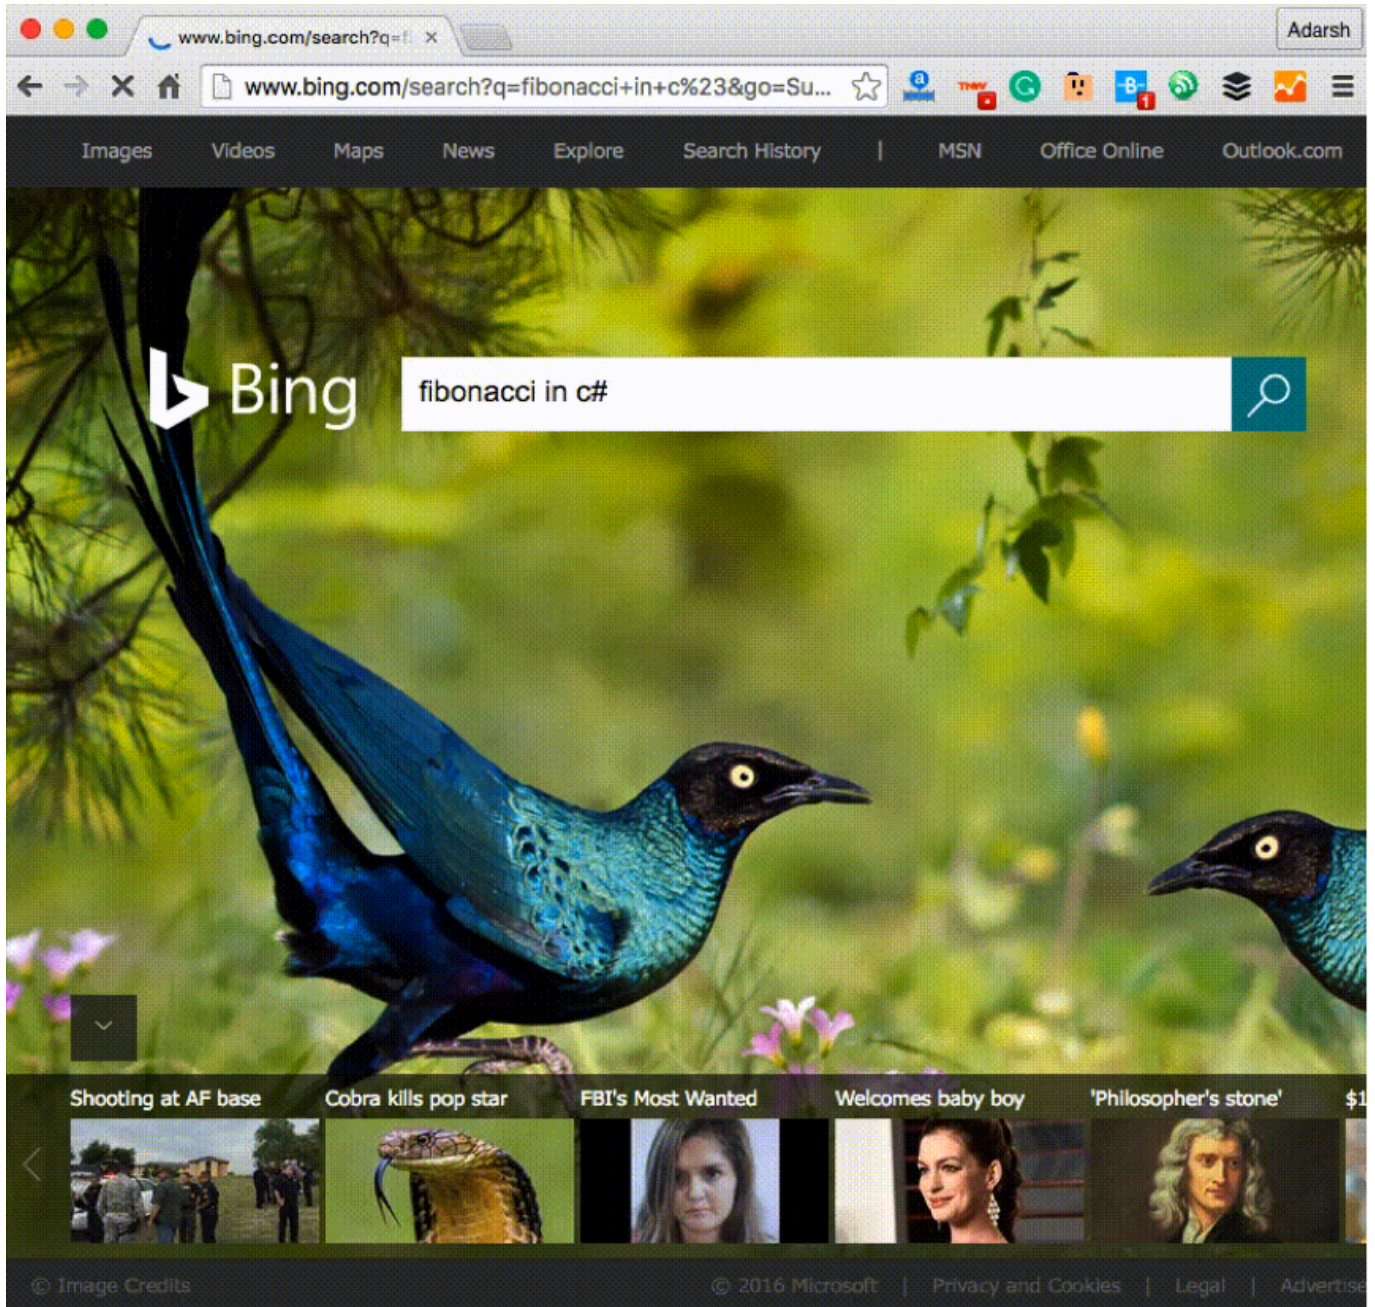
www.bing.com/search?q=f ×

Adarsh

www.bing.com/search?q=fibonacci+in+c%23&go=Su...

Images Videos Maps News Explore Search History | MSN Office Online Outlook.com

Bing

fibonacci in c#

Shooting at AF base

Cobra kills pop star

FBI's Most Wanted

Welcomes baby boy

'Philosopher's stone'

$1

© Image Credits

© 2016 Microsoft | Privacy and Cookies | Legal | Advertise